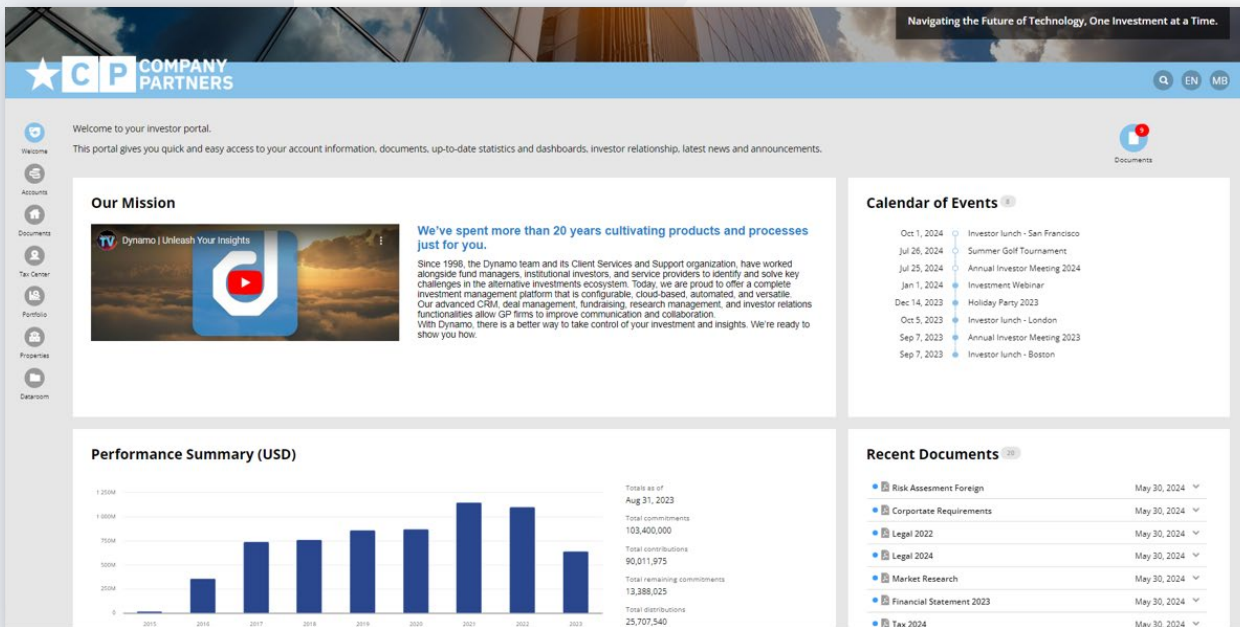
Navigating the Future of Technology, One Investment at a Time.

CP COMPANY PARTNERS

EN MB

Welcome
Accounts
Documents
Tax Center
Portfolio
Properties
Dataroom

Welcome to your investor portal.

This portal gives you quick and easy access to your account information, documents, up-to-date statistics and dashboards, investor relationship, latest news and announcements.

9
Documents

Our Mission

TV Dynamo | Unleash Your Insights

We've spent more than 20 years cultivating products and processes just for you.

Since 1998, the Dynamo team and its Client Services and Support organization, have worked alongside fund managers, institutional investors, and service providers to identify and solve key challenges in the alternative investments ecosystem. Today, we are proud to offer a complete investment management platform that is configurable, cloud-based, automated, and versatile. Our advanced CRM, deal management, fundraising, research management, and investor relations functionalities allow GP firms to improve communication and collaboration. With Dynamo, there is a better way to take control of your investment and insights. We're ready to show you how.

Calendar of Events 8

Oct 1, 2024 Investor lunch - San Francisco
Jul 26, 2024 Summer Golf Tournament
Jul 25, 2024 Annual Investor Meeting 2024
Jan 1, 2024 Investment Webinar
Dec 14, 2023 Holiday Party 2023
Oct 5, 2023 Investor lunch - London
Sep 7, 2023 Annual Investor Meeting 2023
Sep 7, 2023 Investor lunch - Boston

Performance Summary (USD)

1 250M
1 000M
750M
500M
250M
0
2015 2016 2017 2018 2019 2020 2021 2022 2023

Totals as of
Aug 31, 2023
Total commitments
103,400,000
Total contributions
90,011,975
Total remaining commitments
13,388,025
Total distributions
25,707,540

Recent Documents 20

Risk Assesment Foreign May 30, 2024
Corporate Requirements May 30, 2024
Legal 2022 May 30, 2024
Legal 2024 May 30, 2024
Market Research May 30, 2024
Financial Statement 2023 May 30, 2024
Tax 2024 May 30, 2024